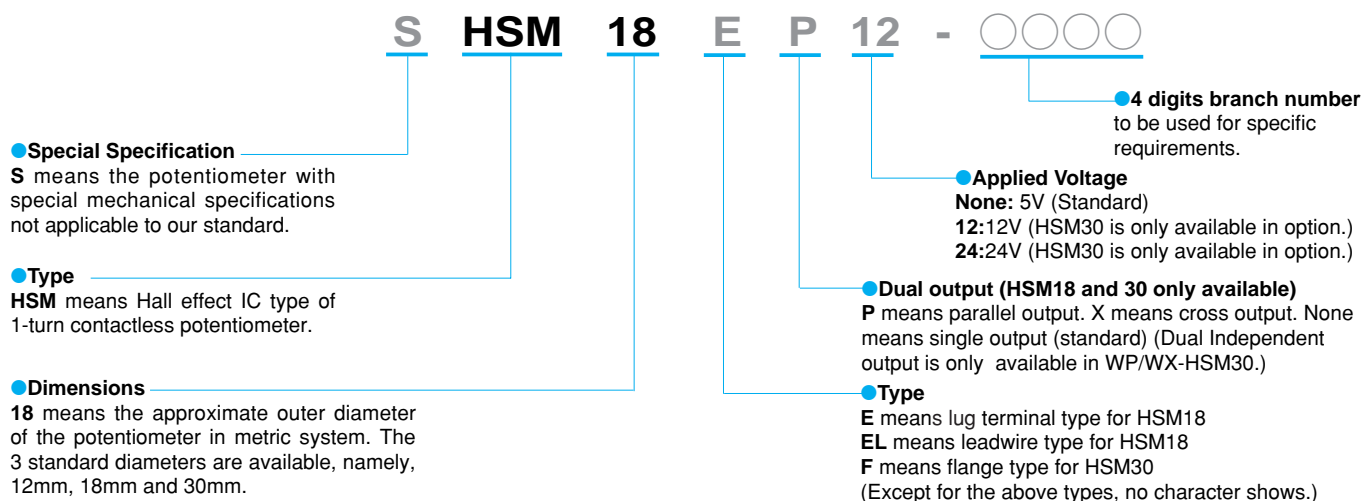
S HSM 18 E P 12 - ○○○○

4 digits branch number
to be used for specific requirements.

Special Specification
S means the potentiometer with special mechanical specifications not applicable to our standard.

Applied Voltage
None: 5V (Standard)
12:12V (HSM30 is only available in option.)
24:24V (HSM30 is only available in option.)

Type
HSM means Hall effect IC type of 1-turn contactless potentiometer.

Dual output (HSM18 and 30 only available)
P means parallel output. X means cross output. None means single output (standard) (Dual Independent output is only available in WP/WX-HSM30.)

Dimensions
18 means the approximate outer diameter of the potentiometer in metric system. The 3 standard diameters are available, namely, 12mm, 18mm and 30mm.

Type
E means lug terminal type for HSM18
EL means leadwire type for HSM18
F means flange type for HSM30
(Except for the above types, no character shows.)